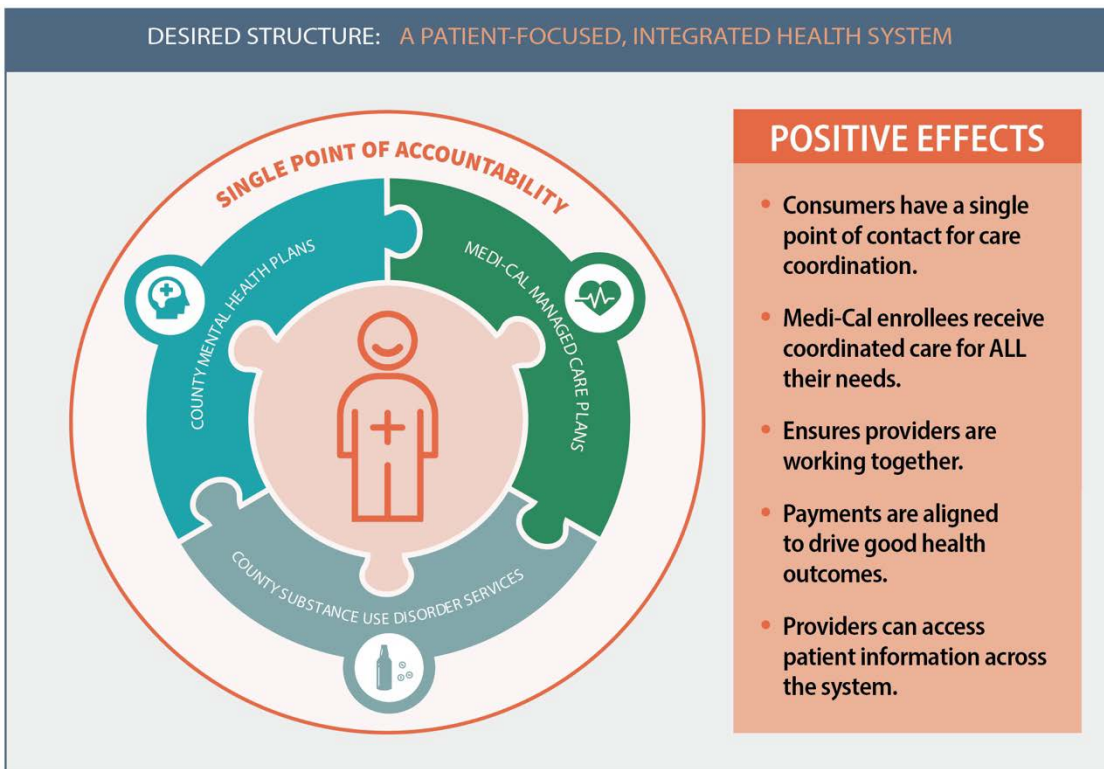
DESIRED STRUCTURE: A PATIENT-FOCUSED, INTEGRATED HEALTH SYSTEM

SINGLE POINT OF ACCOUNTABILITY

COUNTY MENTAL HEALTH PLANS

MEDI-CAL MANAGED CARE PLANS

COUNTY SUBSTANCE USE DISORDER SERVICES

POSITIVE EFFECTS

- Consumers have a single point of contact for care coordination.
- Medi-Cal enrollees receive coordinated care for ALL their needs.
- Ensures providers are working together.
- Payments are aligned to drive good health outcomes.
- Providers can access patient information across the system.